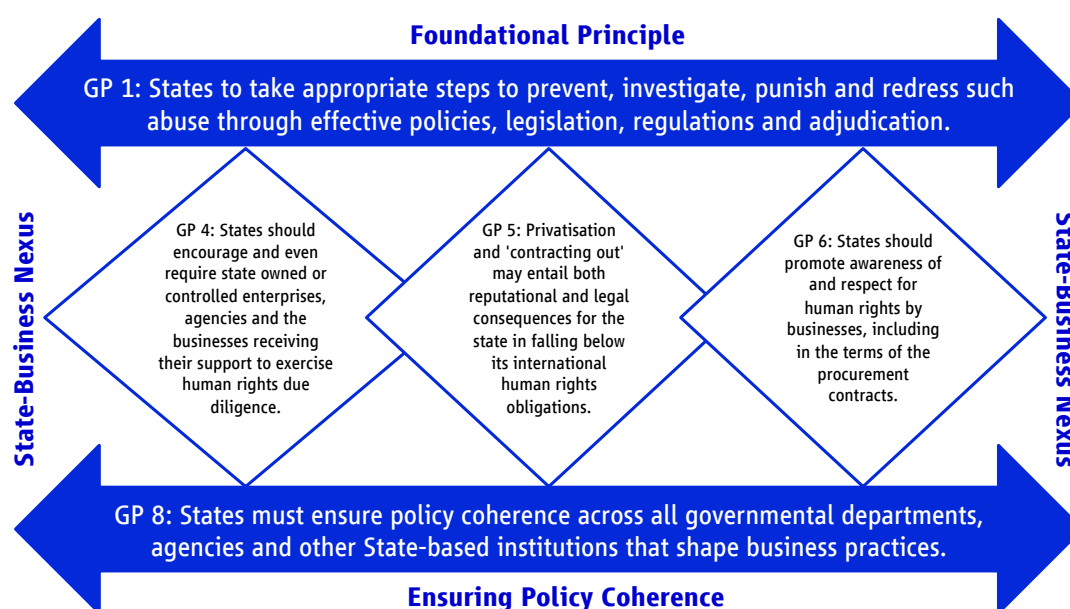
Foundational Principle

GP 1: States to take appropriate steps to prevent, investigate, punish and redress such abuse through effective policies, legislation, regulations and adjudication.

State-Business Nexus

GP 4: States should encourage and even require state owned or controlled enterprises, agencies and the businesses receiving their support to exercise human rights due diligence.

GP 5: Privatisation and 'contracting out' may entail both reputational and legal consequences for the state in falling below its international human rights obligations.

GP 6: States should promote awareness of and respect for human rights by businesses, including in the terms of the procurement contracts.

State-Business Nexus

GP 8: States must ensure policy coherence across all governmental departments, agencies and other State-based institutions that shape business practices.

Ensuring Policy Coherence